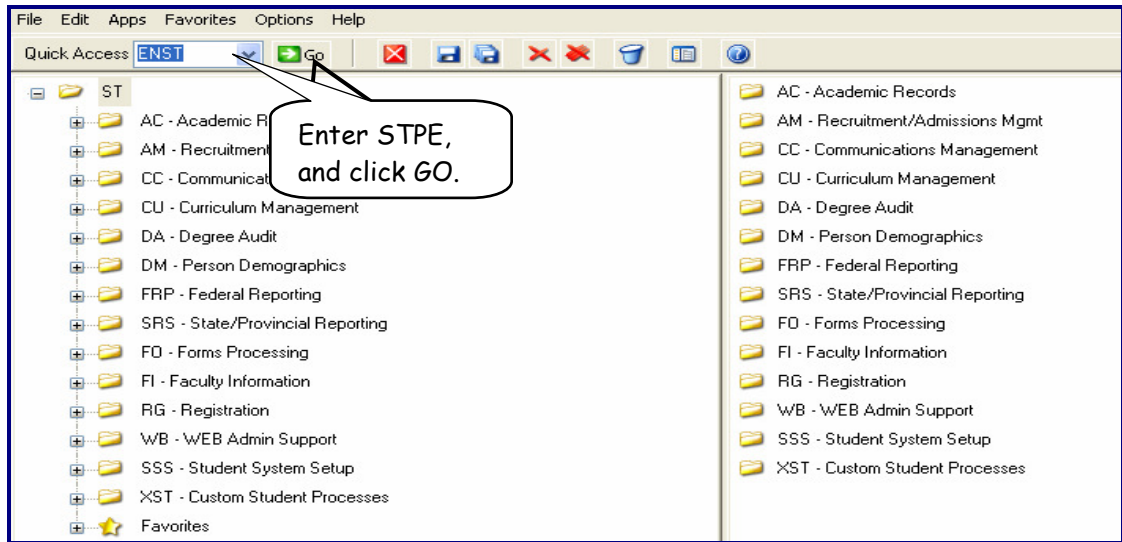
File Edit Apps Favorites Options Help

Quick Access ENST Go

ST

AC - Academic R

AM - Recruitment

CC - Communicat

Enter STPE, and click GO.

CU - Curriculum Management

DA - Degree Audit

DM - Person Demographics

FRP - Federal Reporting

SRS - State/Provincial Reporting

FO - Forms Processing

FI - Faculty Information

RG - Registration

WB - WEB Admin Support

SSS - Student System Setup

XST - Custom Student Processes

Favorites

AC - Academic Records

AM - Recruitment/Admissions Mgmt

CC - Communications Management

CU - Curriculum Management

DA - Degree Audit

DM - Person Demographics

FRP - Federal Reporting

SRS - State/Provincial Reporting

FO - Forms Processing

FI - Faculty Information

RG - Registration

WB - WEB Admin Support

SSS - Student System Setup

XST - Custom Student Processes